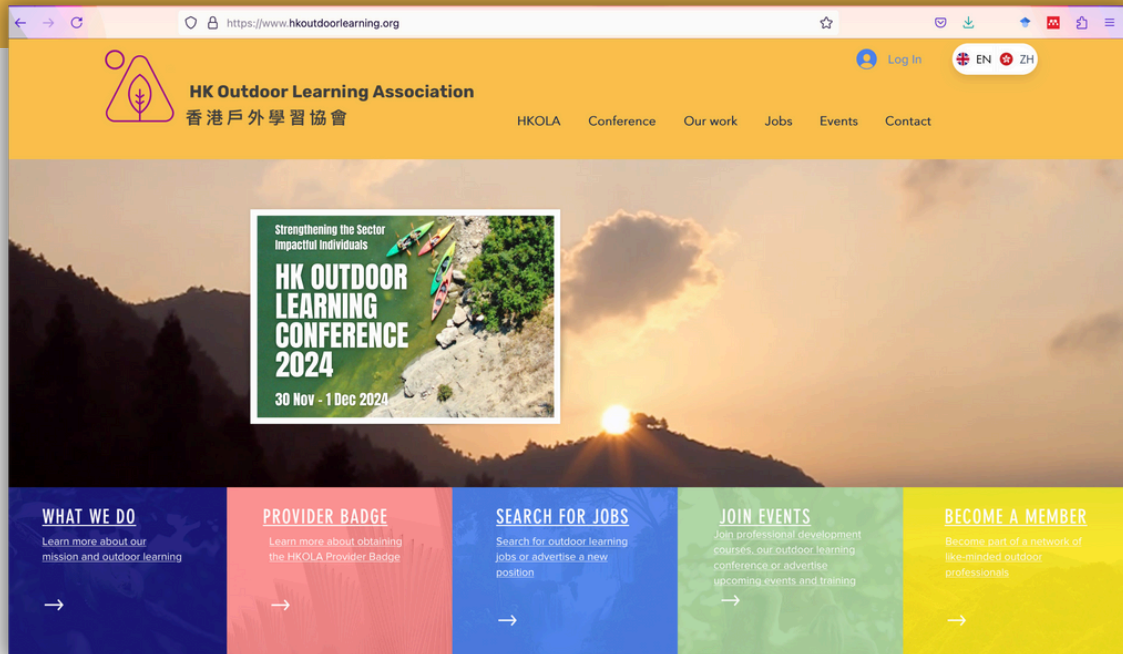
https://www.hkoutdoorlearning.org

HK Outdoor Learning Association
香港戶外學習協會

Log In

EN ZH

HKOLA Conference Our work Jobs Events Contact

Strengthening the Sector
Impactful Individuals

HK OUTDOOR LEARNING CONFERENCE 2024

30 Nov - 1 Dec 2024

WHAT WE DO
Learn more about our mission and outdoor learning
→

PROVIDER BADGE
Learn more about obtaining the HKOLA Provider Badge
→

SEARCH FOR JOBS
Search for outdoor learning jobs or advertise a new position
→

JOIN EVENTS
Join professional development courses, our outdoor learning conference or advertise upcoming events and training
→

BECOME A MEMBER
Become part of a network of like-minded outdoor professionals
→